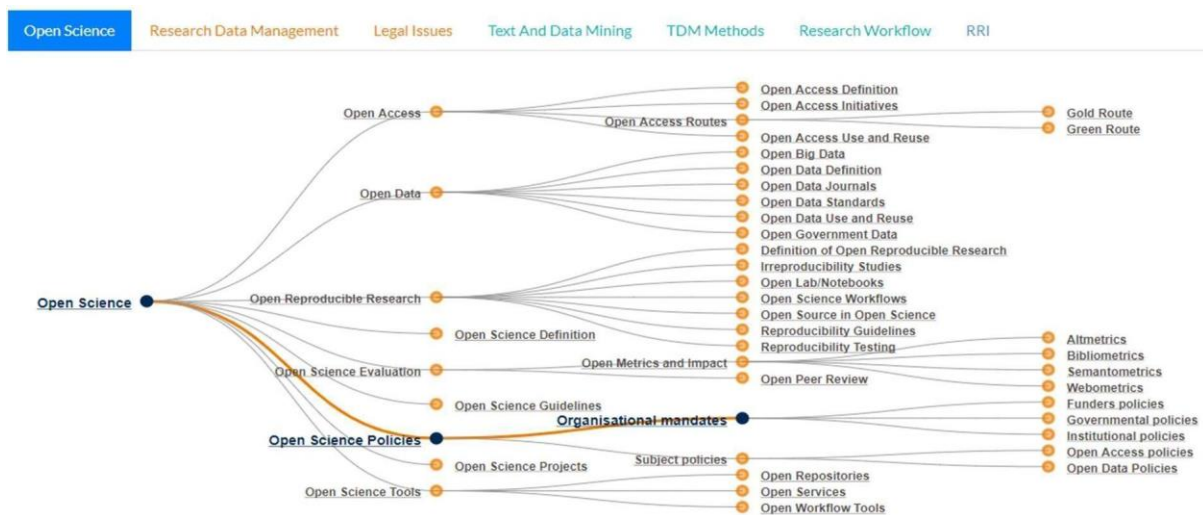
Open Science Research Data Management Legal Issues Text And Data Mining TDM Methods Research Workflow RRI

Open Science
Open Access
Open Access Definition
Open Access Initiatives
Open Access Routes
Gold Route
Green Route
Open Access Use and Reuse
Open Data
Open Big Data
Open Data Definition
Open Data Journals
Open Data Standards
Open Data Use and Reuse
Open Government Data
Open Reproducible Research
Definition of Open Reproducible Research
Irreproducibility Studies
Open Lab/Notebooks
Open Science Workflows
Open Source in Open Science
Reproducibility Guidelines
Reproducibility Testing
Open Science Definition
Open Science Evaluation
Open Metrics and Impact
Altmetrics
Bibliometrics
Semantometrics
Webometrics
Open Peer Review
Open Science Guidelines
Open Science Policies
Organisational mandates
Funders policies
Governmental policies
Institutional policies
Subject policies
Open Access policies
Open Data Policies
Open Science Projects
Open Science Tools
Open Repositories
Open Services
Open Workflow Tools